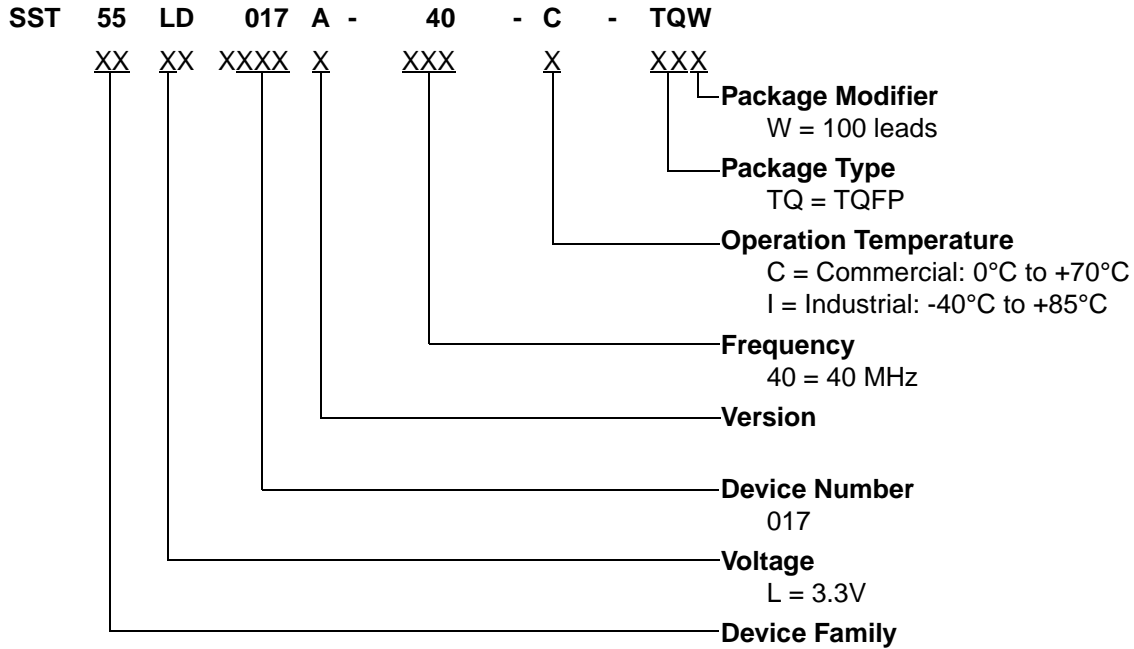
SST 55 LD 017 A - 40 - C - TQW

XX XX XXXX X XXX X XXX

Package Modifier
W = 100 leads

Package Type
TQ = TQFP

Operation Temperature
C = Commercial: 0°C to +70°C
I = Industrial: -40°C to +85°C

Frequency
40 = 40 MHz

Version

Device Number
017

Voltage
L = 3.3V

Device Family